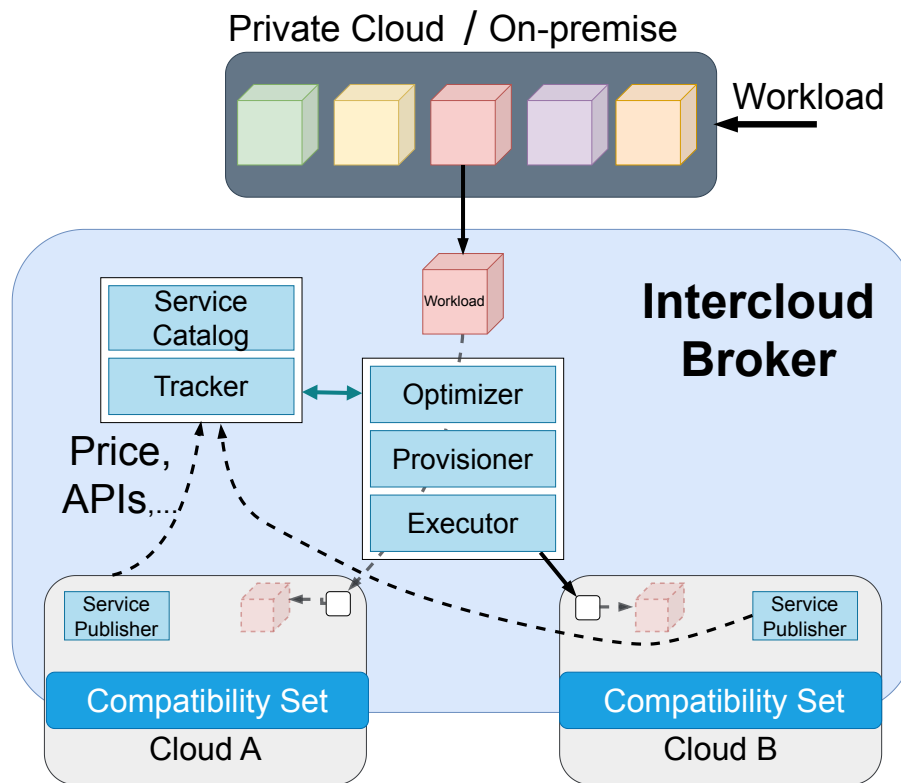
Private Cloud / On-premise

Workload

Workload

Intercloud Broker

Service Catalog

Tracker

Optimizer

Provisioner

Executor

Price, APIs,...

Service Publisher

Compatibility Set

Cloud A

Service Publisher

Compatibility Set

Cloud B